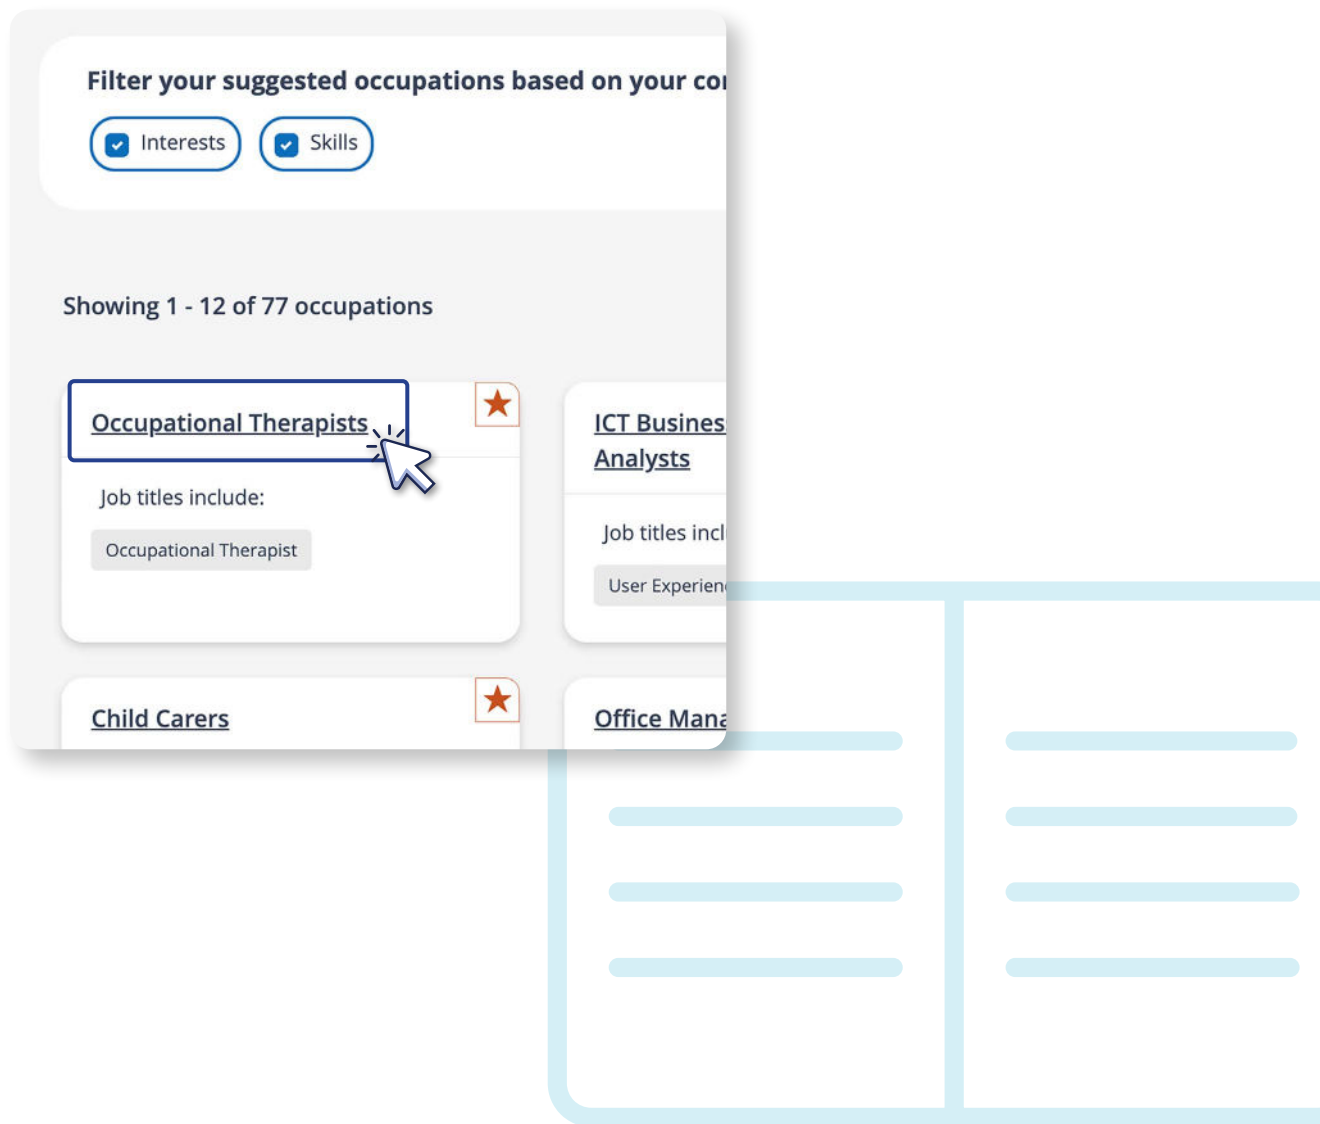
Filter your suggested occupations based on your co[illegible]

Interests

Skills

Showing 1 - 12 of 77 occupations

Occupational Therapists

Job titles include:

Occupational Therapist

ICT Busines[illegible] Analysts

Job titles incl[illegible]

User Experien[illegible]

Child Carers

Office Mana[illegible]